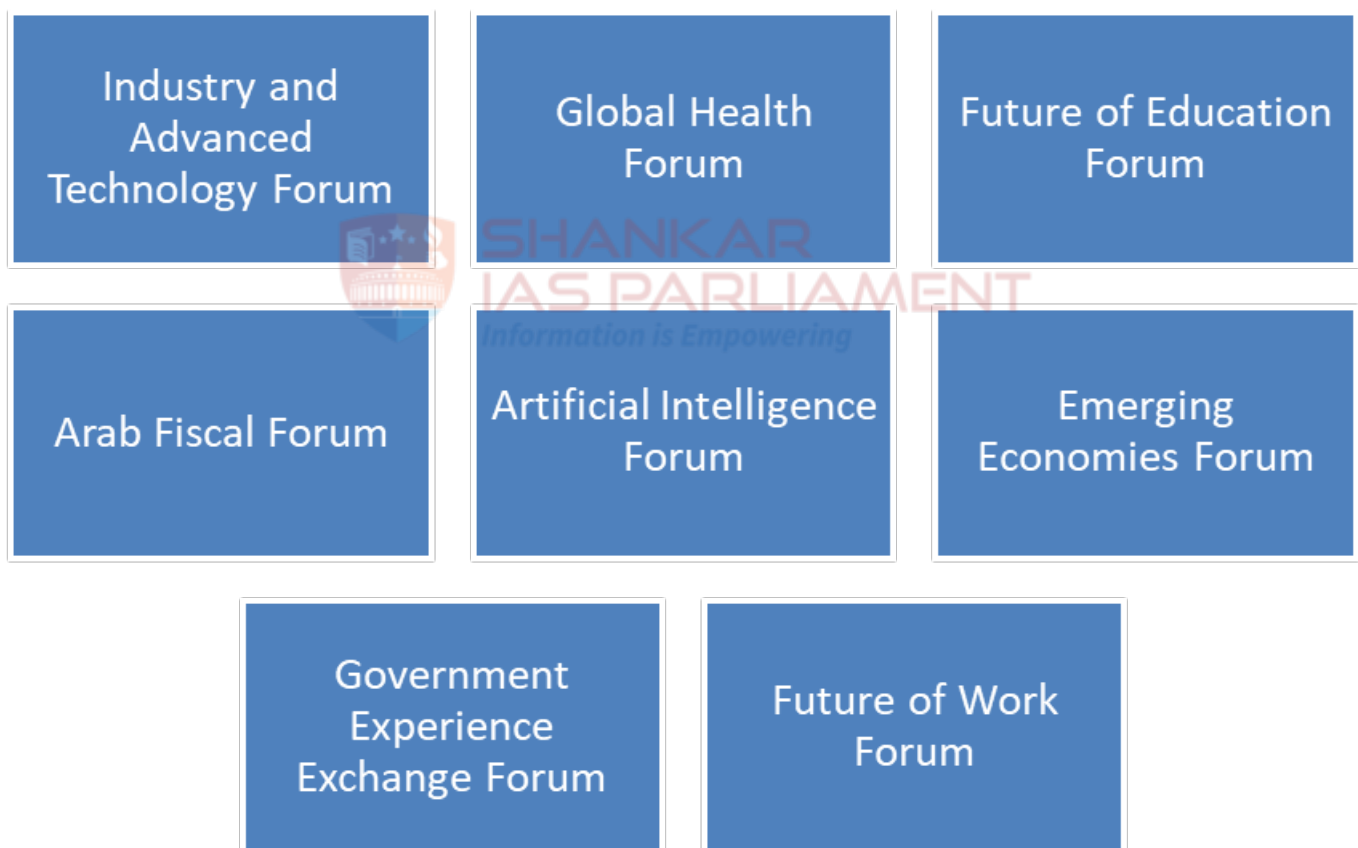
Industry and Advanced Technology Forum

Global Health Forum

Future of Education Forum

SHANKAR IAS PARLIAMENT
Information is Empowering

Arab Fiscal Forum

Artificial Intelligence Forum

Emerging Economies Forum

Government Experience Exchange Forum

Future of Work Forum